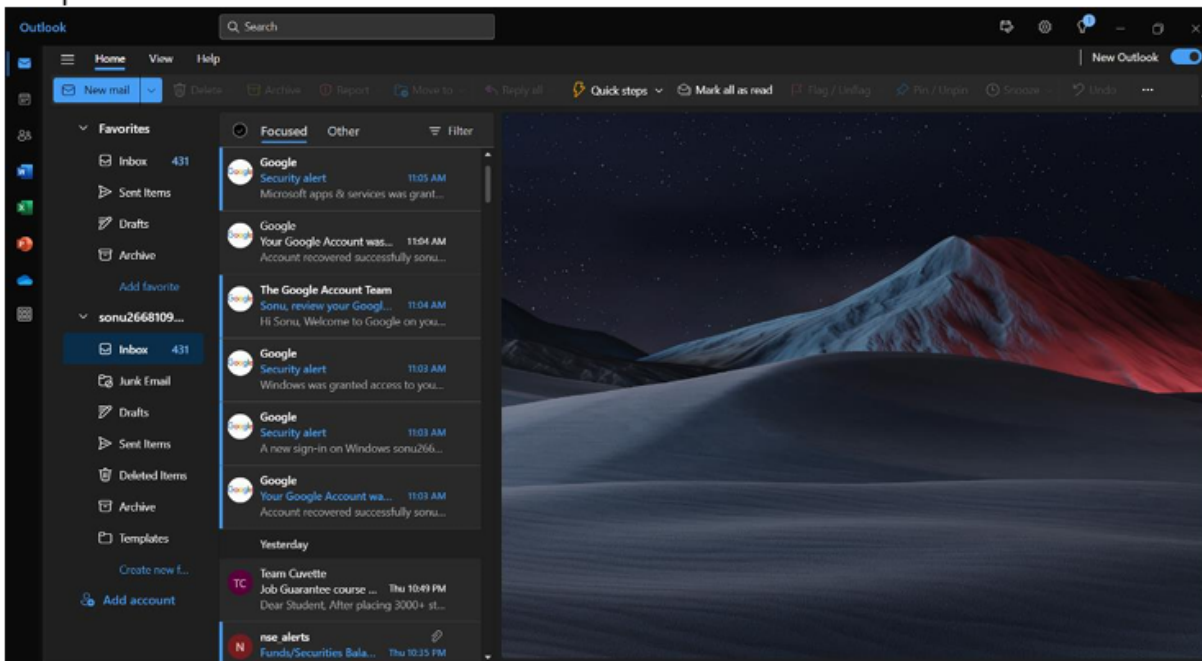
Outlook

Search

New Outlook

Home View Help

New mail Delete Archive Report Move to Reply all Quick steps Mark all as read Flag / Unflag Pin / Unpin Snooze Undo ...

Favorites

Inbox 431

Sent Items

Drafts

Archive

Add favorite

sonu2668109...

Inbox 431

Junk Email

Drafts

Sent Items

Deleted Items

Archive

Templates

Create new f...

Add account

Focused Other Filter

Google
Security alert 11:05 AM
Microsoft apps & services was grant...

Google
Your Google Account was... 11:04 AM
Account recovered successfully sonu...

The Google Account Team
Sonu, review your Googl... 11:04 AM
Hi Sonu, Welcome to Google on you...

Google
Security alert 11:03 AM
Windows was granted access to you...

Google
Security alert 11:03 AM
A new sign-in on Windows sonu266...

Google
Your Google Account wa... 11:03 AM
Account recovered successfully sonu...

Yesterday

TC
Team Cuvette
Job Guarantee course ... Thu 10:49 PM
Dear Student, After placing 3000+ st...

N
nse alerts
Funds/Securities Bala... Thu 10:35 PM